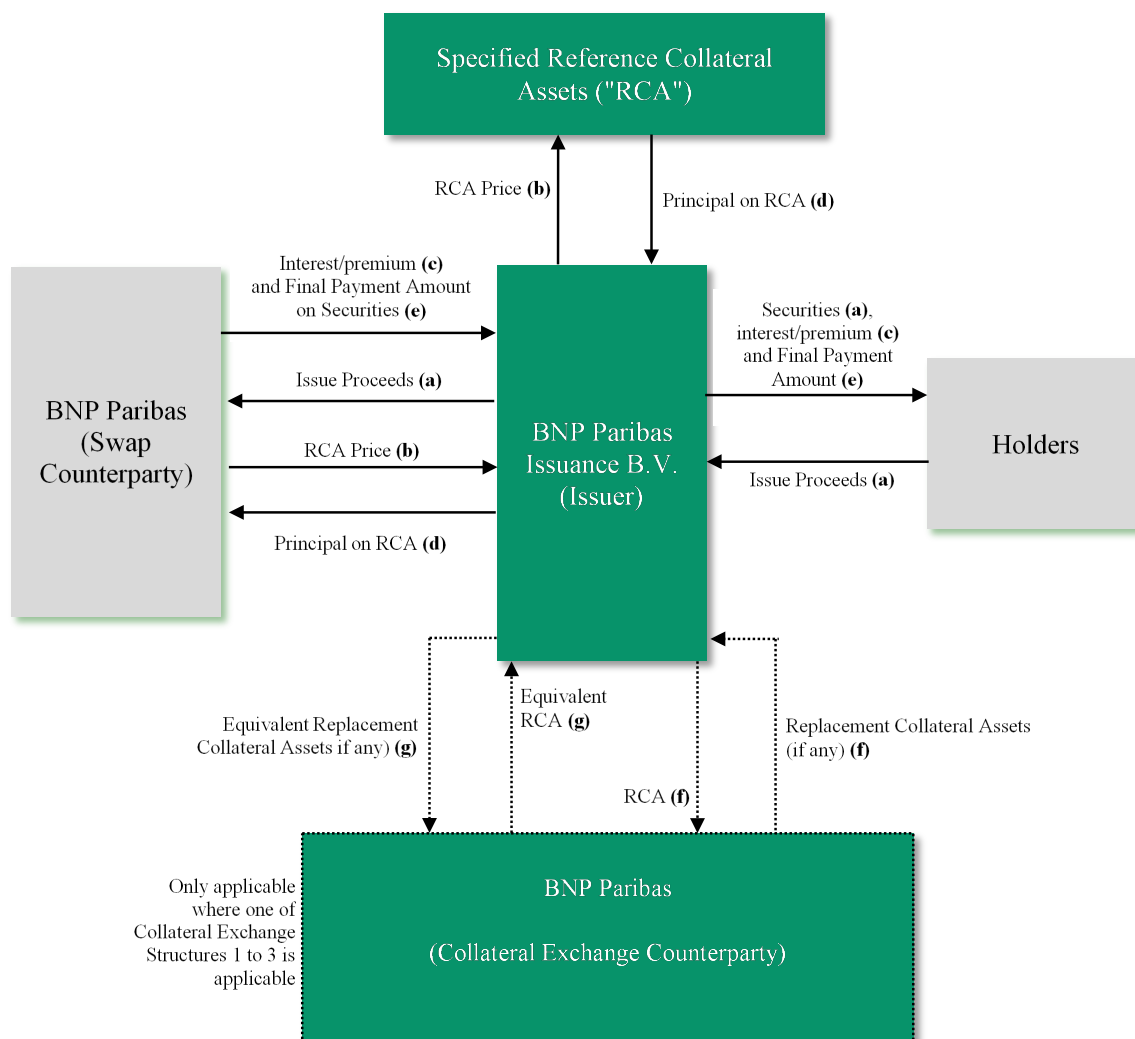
Specified Reference Collateral Assets ("RCA")

RCA Price **(b)**

Principal on RCA **(d)**

Interest/premium **(c)** and Final Payment Amount on Securities **(e)**

BNP Paribas (Swap Counterparty)

Issue Proceeds **(a)**

RCA Price **(b)**

Principal on RCA **(d)**

BNP Paribas Issuance B.V. (Issuer)

Securities **(a)**, interest/premium **(c)** and Final Payment Amount **(e)**

Holders

Issue Proceeds **(a)**

Equivalent Replacement Collateral Assets if any) **(g)**

Equivalent RCA **(g)**

RCA **(f)**

Replacement Collateral Assets (if any) **(f)**

Only applicable where one of Collateral Exchange Structures 1 to 3 is applicable

BNP Paribas

(Collateral Exchange Counterparty)